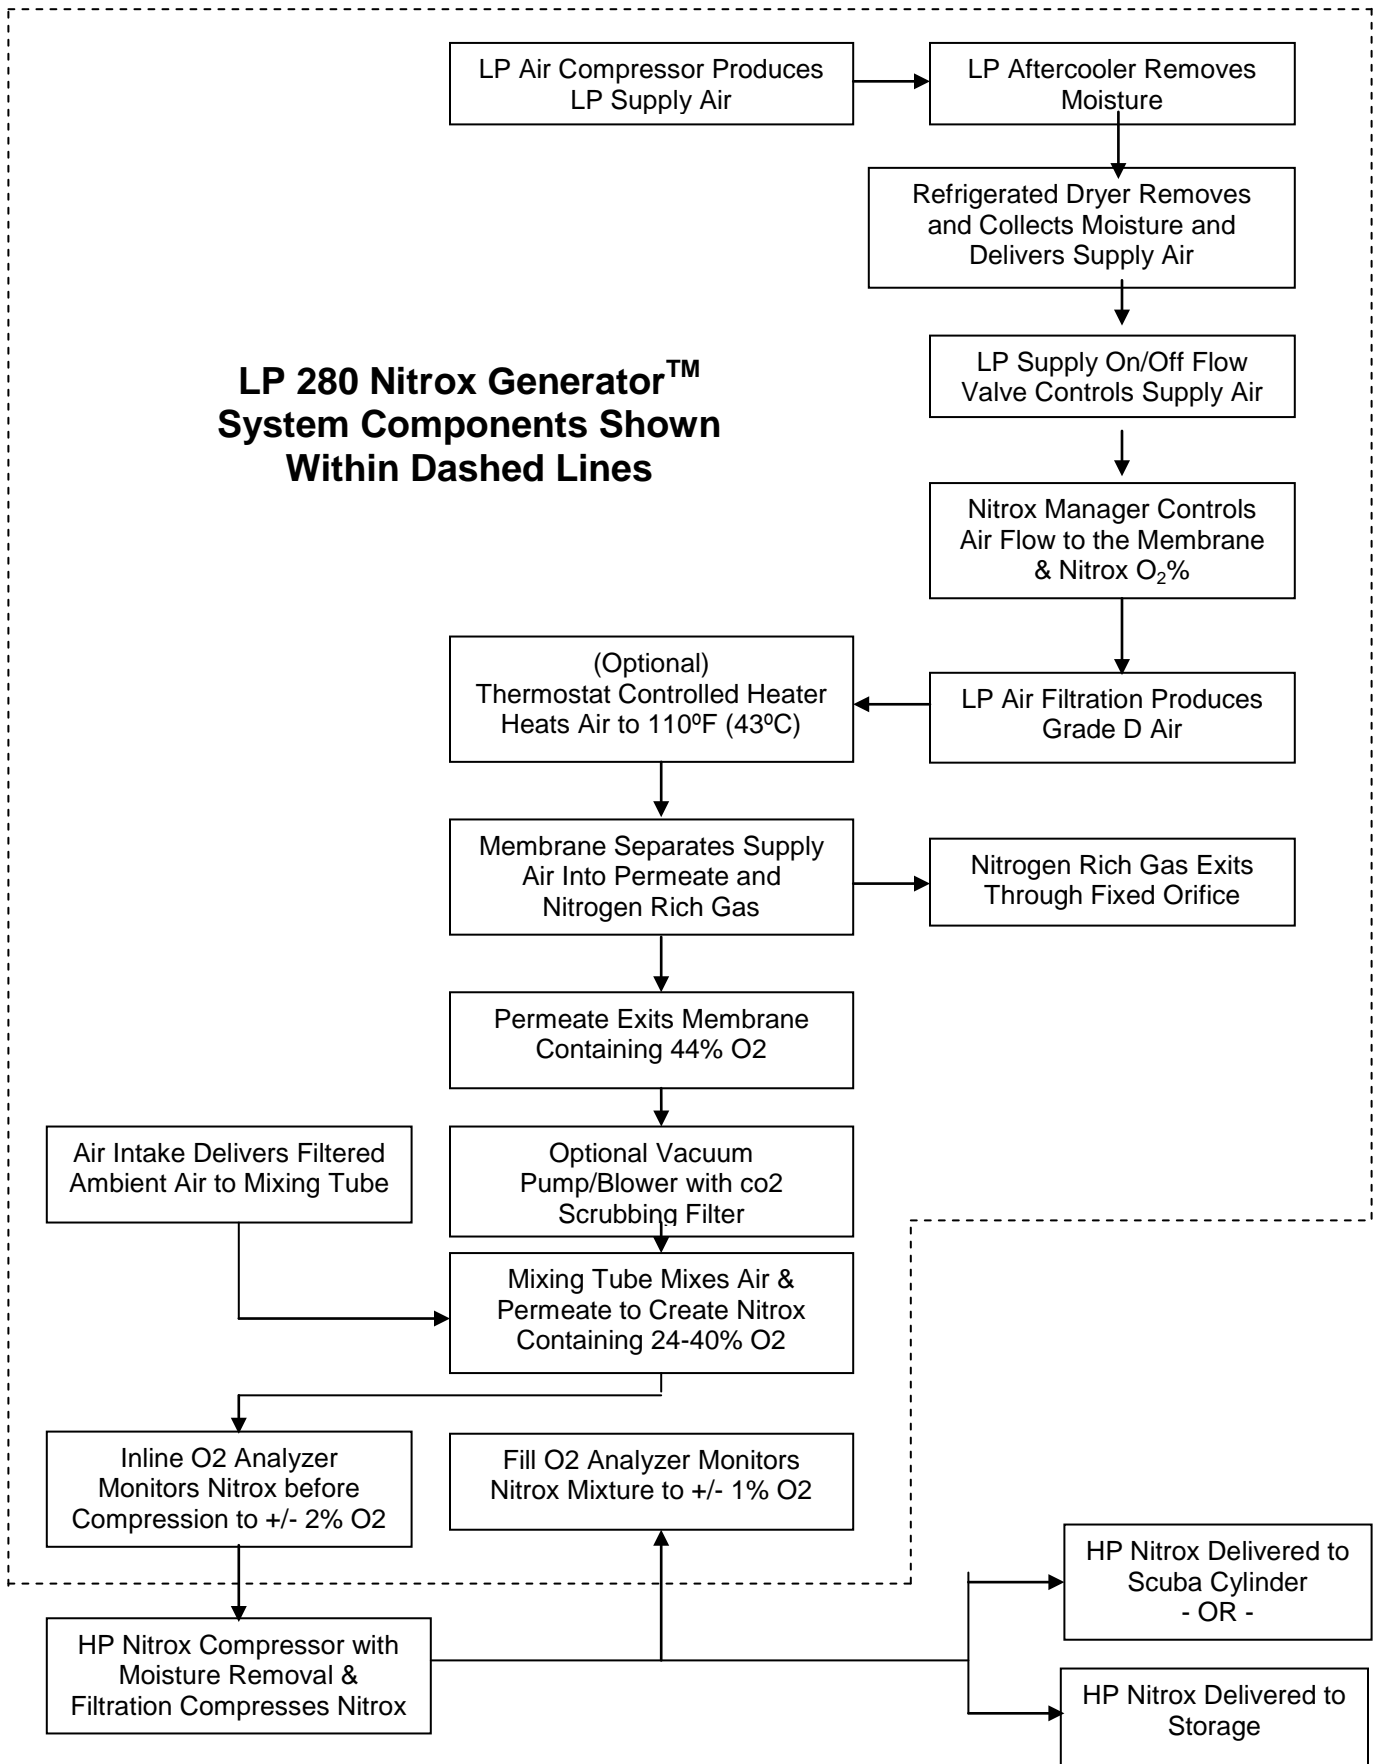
LP Air Compressor Produces LP Supply Air

LP Aftercooler Removes Moisture

Refrigerated Dryer Removes and Collects Moisture and Delivers Supply Air

LP Supply On/Off Flow Valve Controls Supply Air

LP 280 Nitrox Generator$^{TM}$ System Components Shown Within Dashed Lines

Nitrox Manager Controls Air Flow to the Membrane & Nitrox $O_2$%

LP Air Filtration Produces Grade D Air

(Optional) Thermostat Controlled Heater Heats Air to 110ºF (43ºC)

Membrane Separates Supply Air Into Permeate and Nitrogen Rich Gas

Nitrogen Rich Gas Exits Through Fixed Orifice

Permeate Exits Membrane Containing 44% O2

Air Intake Delivers Filtered Ambient Air to Mixing Tube

Optional Vacuum Pump/Blower with co2 Scrubbing Filter

Mixing Tube Mixes Air & Permeate to Create Nitrox Containing 24-40% O2

Inline O2 Analyzer Monitors Nitrox before Compression to +/- 2% O2

Fill O2 Analyzer Monitors Nitrox Mixture to +/- 1% O2

HP Nitrox Delivered to Scuba Cylinder - OR -

HP Nitrox Compressor with Moisture Removal & Filtration Compresses Nitrox

HP Nitrox Delivered to Storage